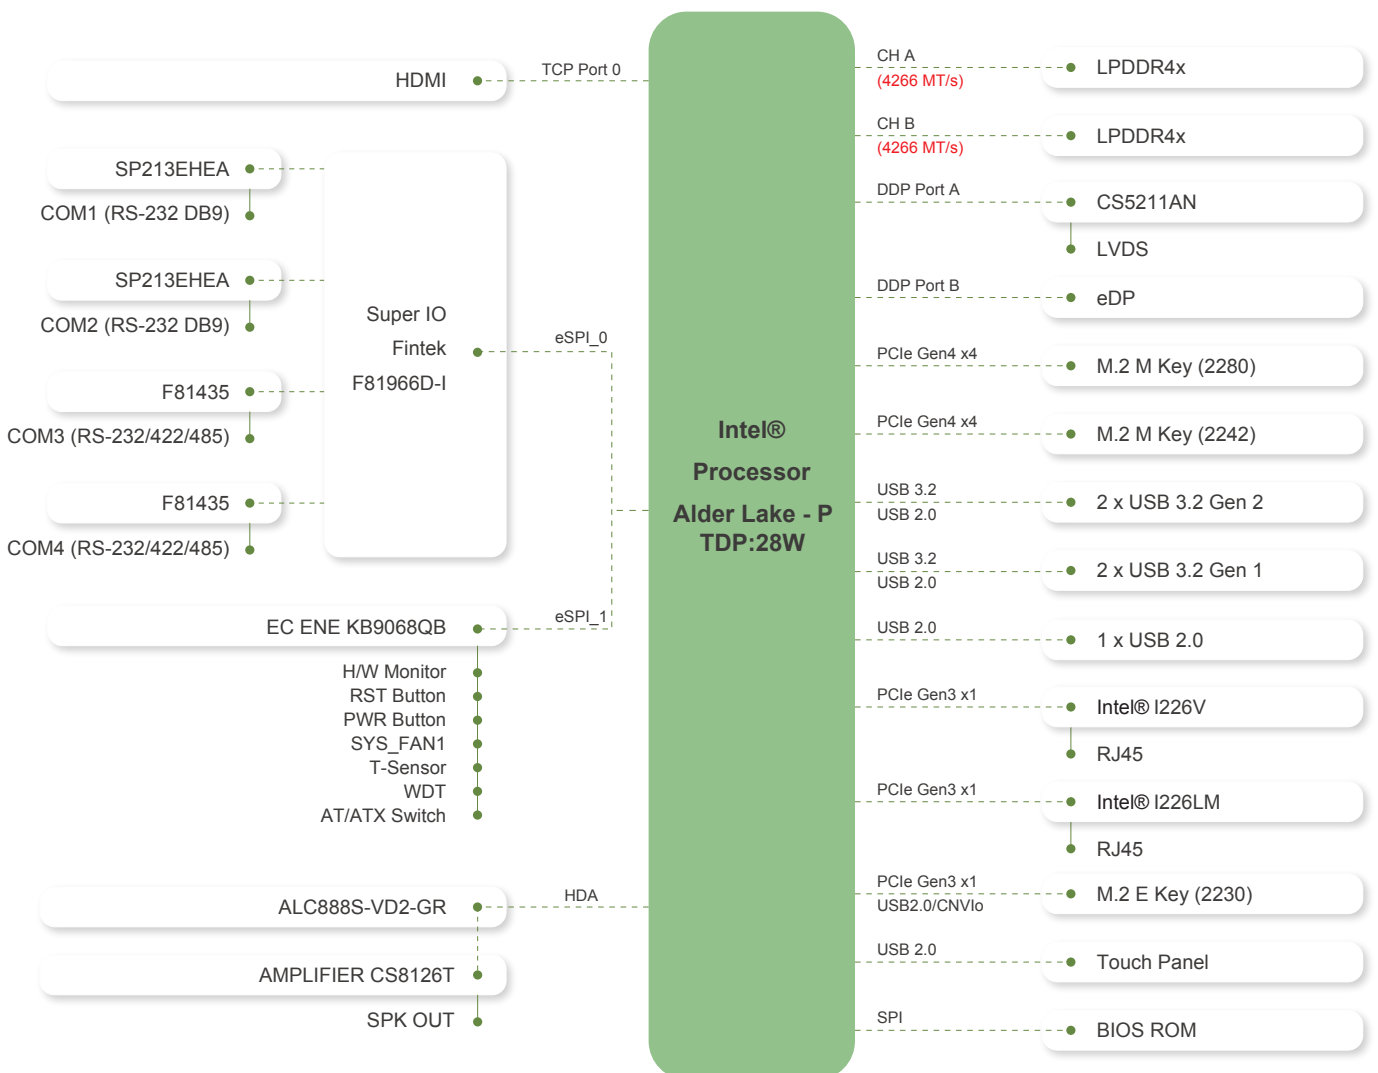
HDMI
TCP Port 0
SP213EHEA
COM1 (RS-232 DB9)
SP213EHEA
COM2 (RS-232 DB9)
F81435
COM3 (RS-232/422/485)
F81435
COM4 (RS-232/422/485)
Super IO
Fintek
F81966D-I
eSPI_0
EC ENE KB9068QB
eSPI_1
H/W Monitor
RST Button
PWR Button
SYS_FAN1
T-Sensor
WDT
AT/ATX Switch
ALC888S-VD2-GR
HDA
AMPLIFIER CS8126T
SPK OUT

Intel®
Processor
Alder Lake - P
TDP:28W

CH A
(4266 MT/s)
LPDDR4x
CH B
(4266 MT/s)
LPDDR4x
DDP Port A
CS5211AN
LVDS
DDP Port B
eDP
PCIe Gen4 x4
M.2 M Key (2280)
PCIe Gen4 x4
M.2 M Key (2242)
USB 3.2
USB 2.0
2 x USB 3.2 Gen 2
USB 3.2
USB 2.0
2 x USB 3.2 Gen 1
USB 2.0
1 x USB 2.0
PCIe Gen3 x1
Intel® I226V
RJ45
PCIe Gen3 x1
Intel® I226LM
RJ45
PCIe Gen3 x1
USB2.0/CNVIo
M.2 E Key (2230)
USB 2.0
Touch Panel
SPI
BIOS ROM